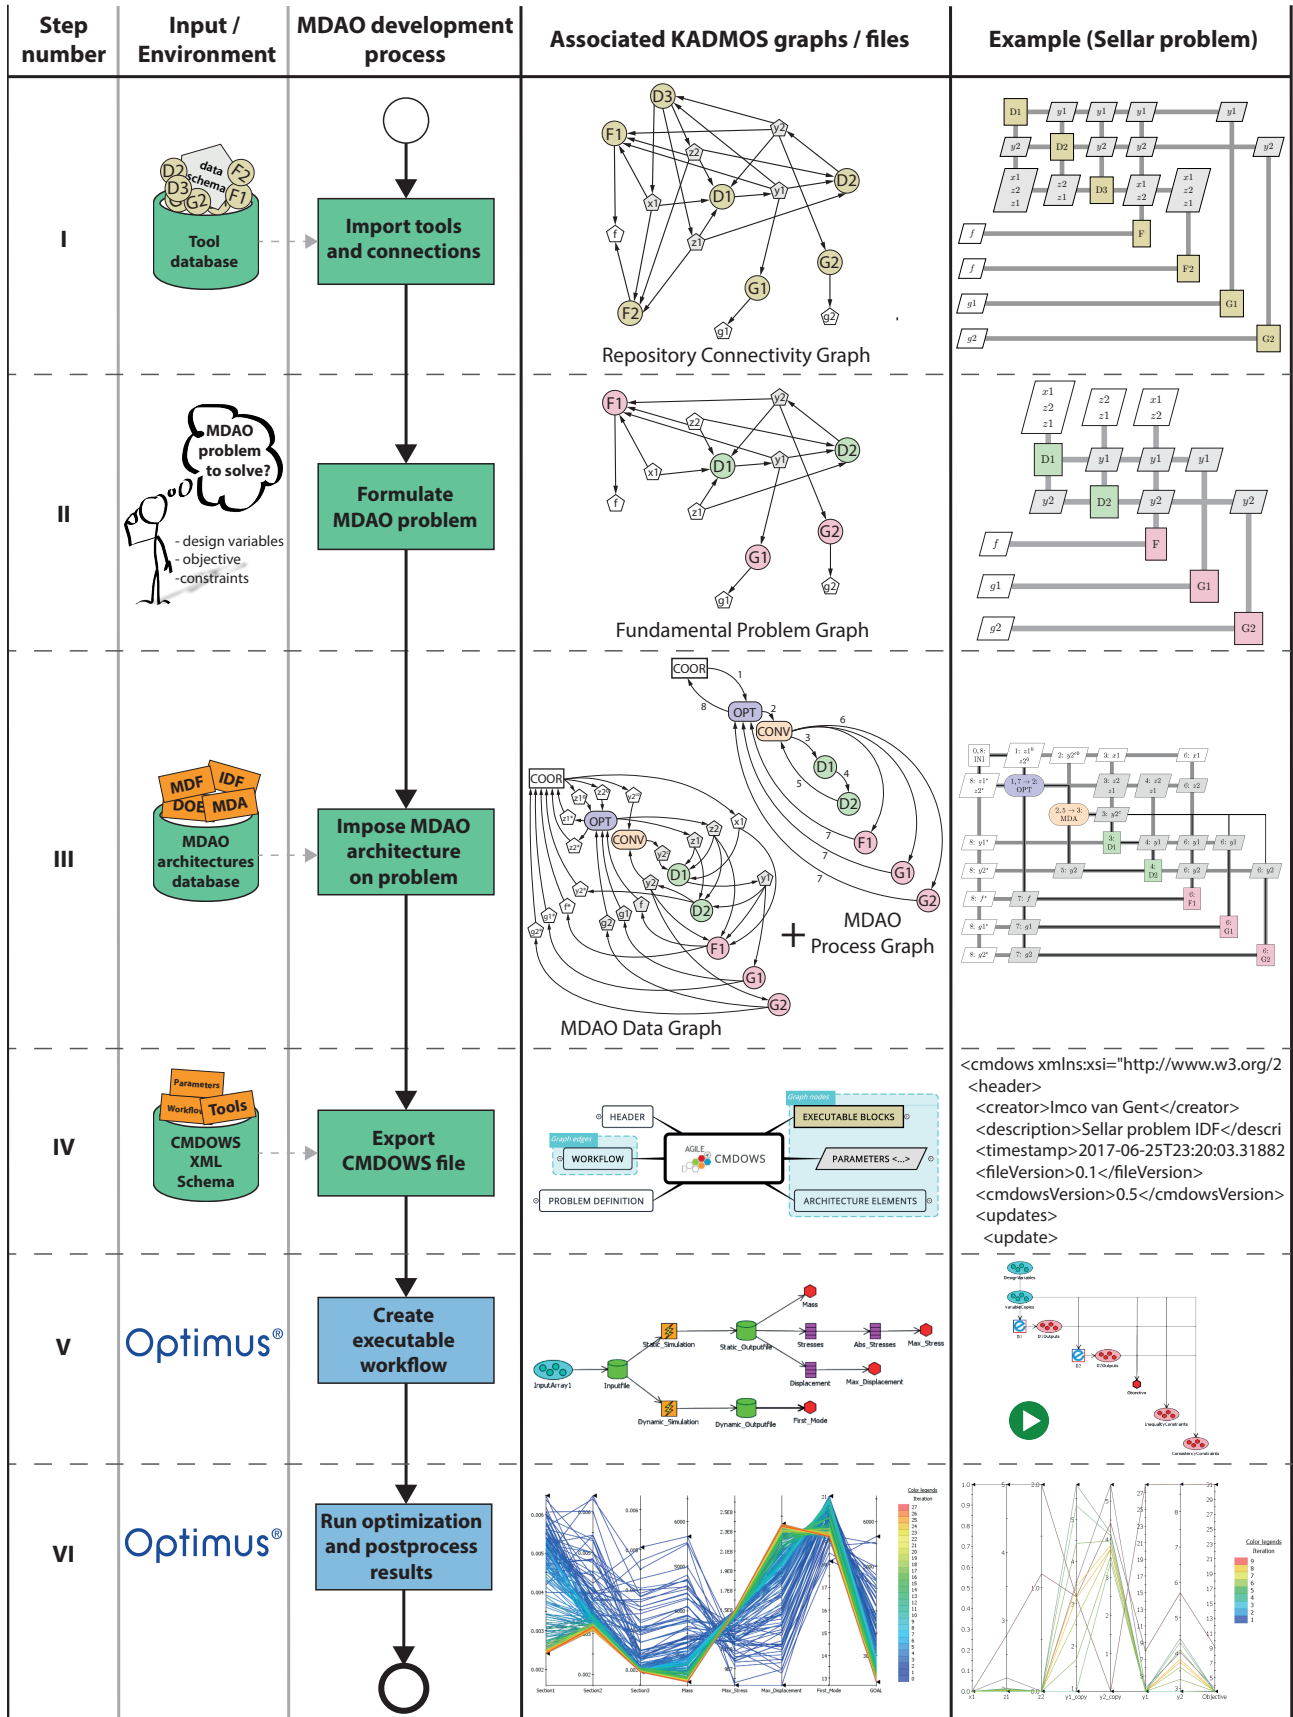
| Step number | Input / Environment | MDAO development process | Associated KADMOS graphs / files | Example (Sellar problem) |
|---|---|---|---|---|
| I | data schema, D2, F2, D3, F1, G2, Tool database | Import tools and connections | Repository Connectivity Graph | |
| II | MDAO problem to solve? - design variables - objective - constraints | Formulate MDAO problem | Fundamental Problem Graph | |
| III | MDF, IDF, DOE, MDA, MDAO architectures database | Impose MDAO architecture on problem | MDAO Data Graph + MDAO Process Graph | |
| IV | Parameters, Workflow, Tools, CMDOWS XML Schema | Export CMDOWS file | HEADER, WORKFLOW, PROBLEM DEFINITION, CMDOWS, EXECUTABLE BLOCKS, PARAMETERS <...>, ARCHITECTURE ELEMENTS | <cmdows xmlns:xsi="http://www.w3.org/2 <header> <creator>Imco van Gent</creator> <description>Sellar problem IDF</descri <timestamp>2017-06-25T23:20:03.31882 <fileVersion>0.1</fileVersion> <cmdowsVersion>0.5</cmdowsVersion> <updates> <update> |
| V | Optimus® | Create executable workflow | InputArray1, Inputfile, Static_Simulation, Static_Outputfile, Dynamic_Simulation, Dynamic_Outputfile, Mass, Stresses, Abs_Stresses, Max_Stress, Displacement, Max_Displacement, First_Mode | |
| VI | Optimus® | Run optimization and postprocess results | | |